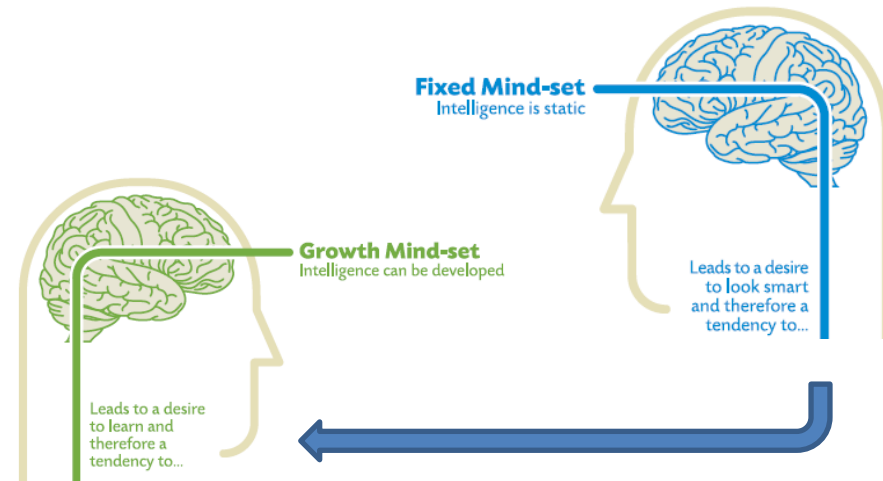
Fixed Mind-set
Intelligence is static

Leads to a desire to look smart and therefore a tendency to...

Growth Mind-set
Intelligence can be developed

Leads to a desire to learn and therefore a tendency to...